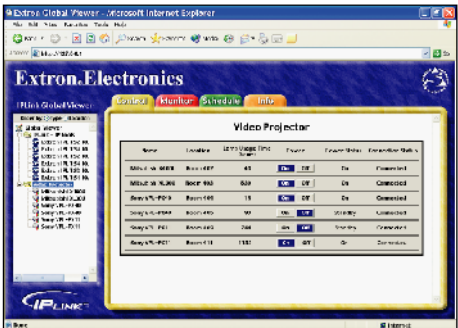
Extron Global Viewer - Microsoft Internet Explorer

File Edit View Favorites Tools Help

Extron.Electronics

IPLink Global Viewer

Control Monitor Schedule Info

Global Viewer

Video Projector

| Name | Location | Lamp Usage Time | Power | | Power Status | Connection Status |
|---|---|---|---|---|---|---|
| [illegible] | Room 407 | 43 | ON | Off | On | Connected |
| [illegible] | Room 103 | 639 | ON | Off | On | Connected |
| Sony VPL-FE1 | Room 105 | 15 | ON | Off | On | Connected |
| Sony VPL-FE40 | Room 405 | 90 | On | Off | Standby | Connected |
| Sony VPL-FE1 | Room 303 | 266 | On | Off | Standby | Connected |
| Sony VPL-FE1 | Room 111 | 1132 | On | Off | On | Connected |

IPLINK

Done

Internet